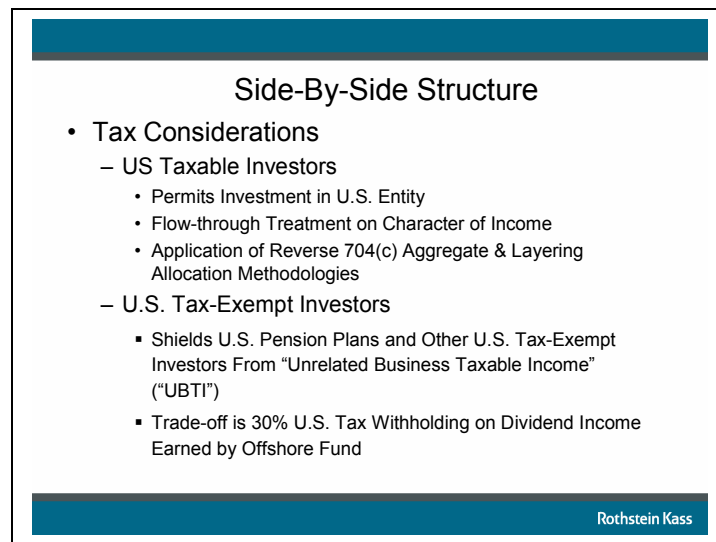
Side-By-Side Structure

• Tax Considerations
  – US Taxable Investors
    • Permits Investment in U.S. Entity
    • Flow-through Treatment on Character of Income
    • Application of Reverse 704(c) Aggregate & Layering Allocation Methodologies
  – U.S. Tax-Exempt Investors
    ▪ Shields U.S. Pension Plans and Other U.S. Tax-Exempt Investors From “Unrelated Business Taxable Income” (“UBTI”)
    ▪ Trade-off is 30% U.S. Tax Withholding on Dividend Income Earned by Offshore Fund

Rothstein Kass